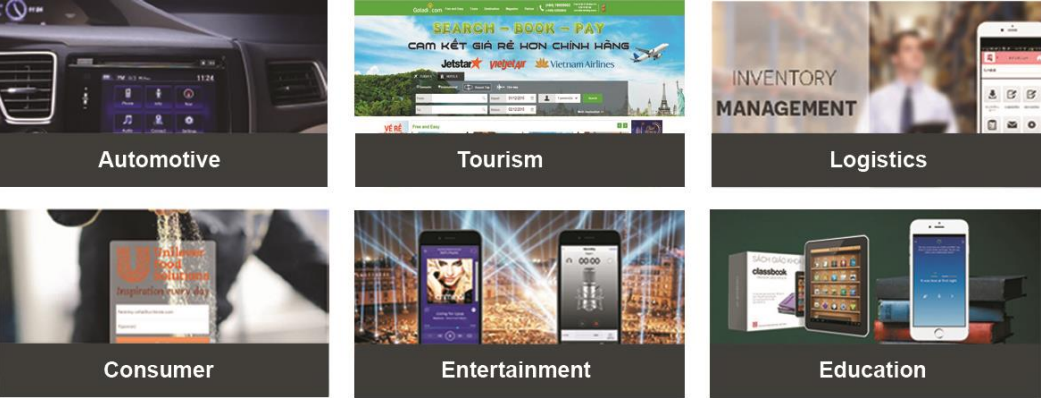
11:24

Phone

Info

Nav

Audio

Contact

Settings

Gotadi.com

SEARCH — BOOK — PAY

CAM KẾT GIÁ RẺ HƠN CHÍNH HÃNG

Jetstar

VietJetAir

Vietnam Airlines

VÉ RẺ

Free and Easy

Automotive

INVENTORY

MANAGEMENT

Tourism

Logistics

Unilever food solutions

Inspiration every day

Consumer

Entertainment

00:00

SÁCH GIÁO KHOA

classbook

Education